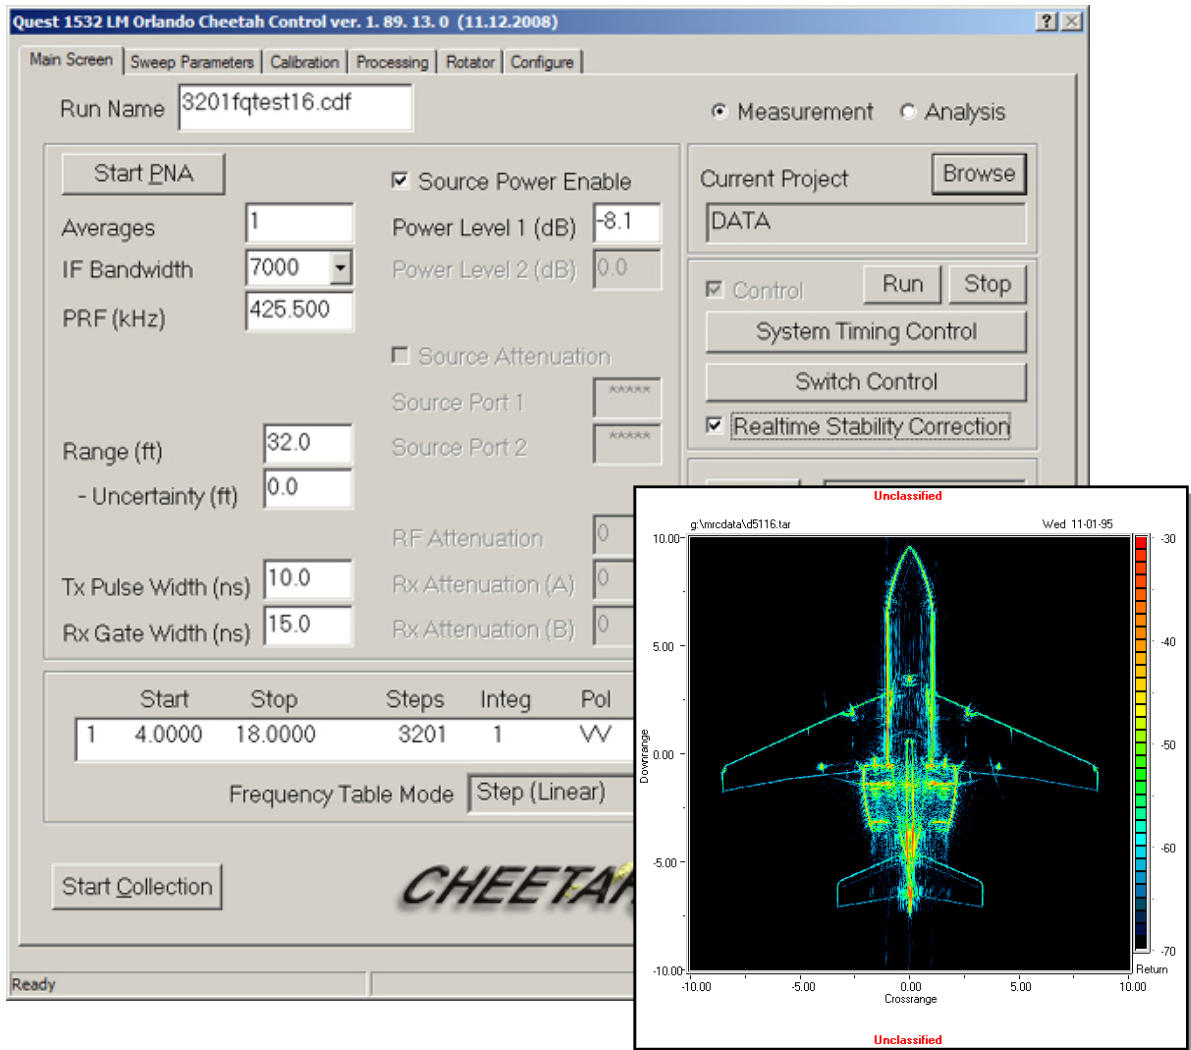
Quest 1532 LM Orlando Cheetah Control ver. 1. 89. 13. 0 (11.12.2008)

? X

Main Screen | Sweep Parameters | Calibration | Processing | Rotator | Configure

Run Name 3201fqtest16.cdf

Measurement Analysis

Start PNA

Averages 1

IF Bandwidth 7000

PRF (kHz) 425.500

Source Power Enable

Power Level 1 (dB) -8.1

Power Level 2 (dB) 0.0

Source Attenuation

Source Port 1 *****

Source Port 2 *****

Range (ft) 32.0

- Uncertainty (ft) 0.0

RF Attenuation 0

Tx Pulse Width (ns) 10.0

Rx Attenuation (A) 0

Rx Gate Width (ns) 15.0

Rx Attenuation (B) 0

Current Project Browse

DATA

Control Run Stop

System Timing Control

Switch Control

Realtime Stability Correction

| | Start | Stop | Steps | Integ | Pol |
|---|---|---|---|---|---|
| 1 | 4.0000 | 18.0000 | 3201 | 1 | VV |

Frequency Table Mode Step (Linear)

Start Collection

CHEETA

Ready

Unclassified

g:\mrcdata\d5116.tar

Wed 11-01-95

10.00
5.00
0.00
-5.00
-10.00

Downrange

-10.00 -5.00 0.00 5.00 10.00

Crossrange

-30
-40
-50
-60
-70

Return

Unclassified